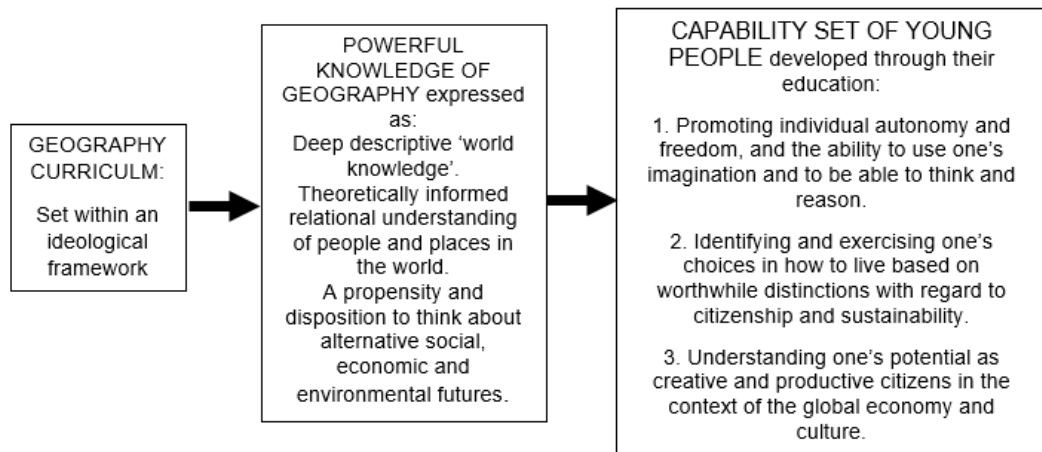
GEOGRAPHY CURRICULM:

Set within an ideological framework

POWERFUL KNOWLEDGE OF GEOGRAPHY expressed as:
Deep descriptive ‘world knowledge’.
Theoretically informed relational understanding of people and places in the world.
A propensity and disposition to think about alternative social, economic and environmental futures.

CAPABILITY SET OF YOUNG PEOPLE developed through their education:

1. Promoting individual autonomy and freedom, and the ability to use one’s imagination and to be able to think and reason.

2. Identifying and exercising one’s choices in how to live based on worthwhile distinctions with regard to citizenship and sustainability.

3. Understanding one’s potential as creative and productive citizens in the context of the global economy and culture.